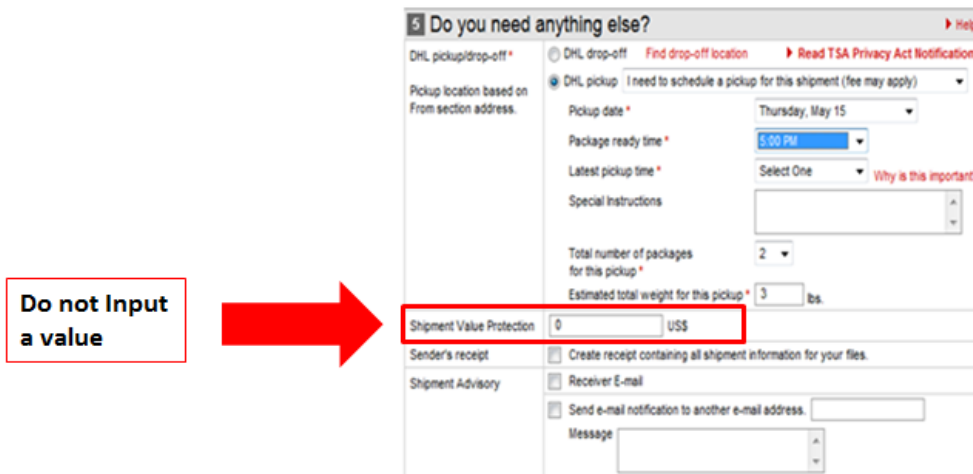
Do not Input a value

5 Do you need anything else?

▸ Help

DHL pickup/drop-off *

DHL drop-off   Find drop-off location   ▸ Read TSA Privacy Act Notification

Pickup location based on From section address.

DHL pickup   I need to schedule a pickup for this shipment (fee may apply)

Pickup date *   Thursday, May 15

Package ready time *   5:00 PM

Latest pickup time *   Select One   Why is this important

Special Instructions

Total number of packages for this pickup *   2

Estimated total weight for this pickup *   3   lbs.

Shipment Value Protection   0   US$

Sender's receipt   Create receipt containing all shipment information for your files.

Shipment Advisory   Receiver E-mail

Send e-mail notification to another e-mail address.

Message